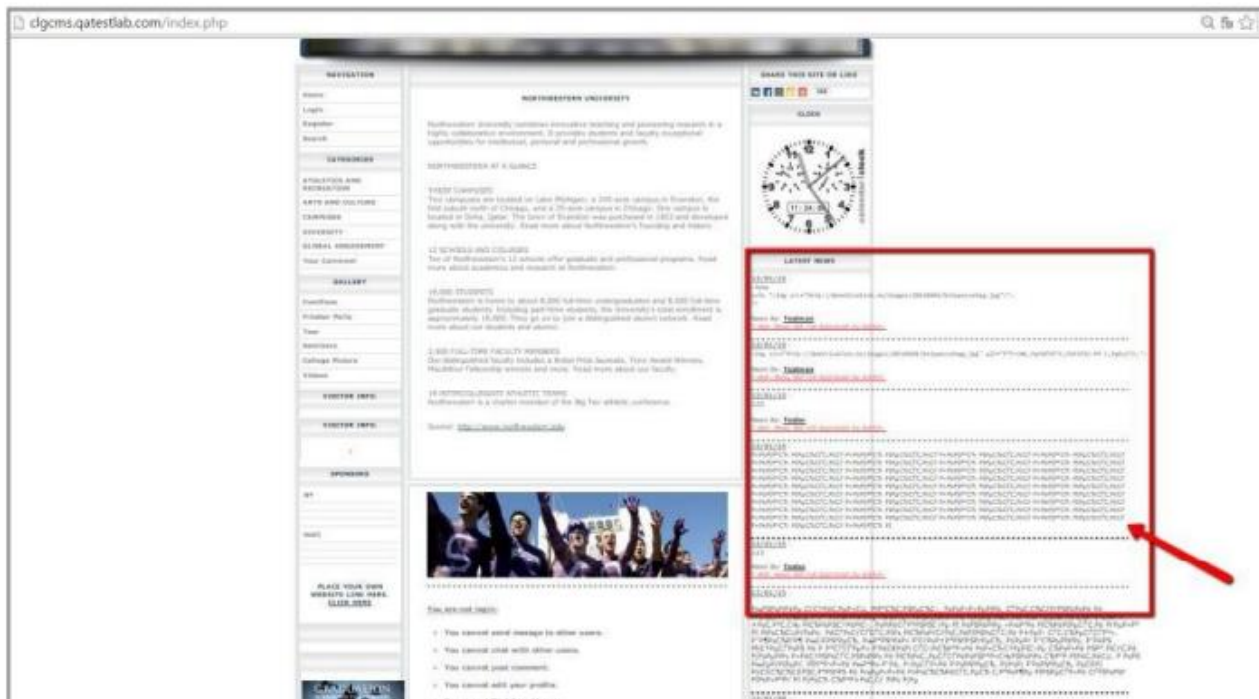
clgcms.qatestlab.com/index.php

NAVIGATION
Home
Login
Register
Search
CATEGORIES
ATHLETICS AND RECREATION
ARTS AND CULTURE
CAMPUSES
UNIVERSITY
GLOBAL ENGAGEMENT
Your Comment
GALLERY
VISITOR INFO
VISITOR INFO
SPONSORS
PLACE YOUR OWN WEBSITE LINK HERE. CLICK HERE

NORTHWESTERN UNIVERSITY

Northwestern University combines innovative teaching and pioneering research in a highly collaborative environment. It provides students and faculty exceptional opportunities for intellectual, personal and professional growth.

NORTHWESTERN AT A GLANCE

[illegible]

12 SCHOOLS AND COLLEGES
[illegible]

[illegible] STUDENTS
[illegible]

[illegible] FULL-TIME FACULTY MEMBERS
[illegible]

19 INTERCOLLEGIATE ATHLETIC TEAMS
Northwestern is a charter member of the Big Ten athletic conference.

Source: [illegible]

You are not login:
You cannot send message to other users.
You cannot chat with other users.
You cannot post comment.
You cannot edit your profile.

SHARE THIS SITE OR LIKE
CLOCK
LATEST NEWS
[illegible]